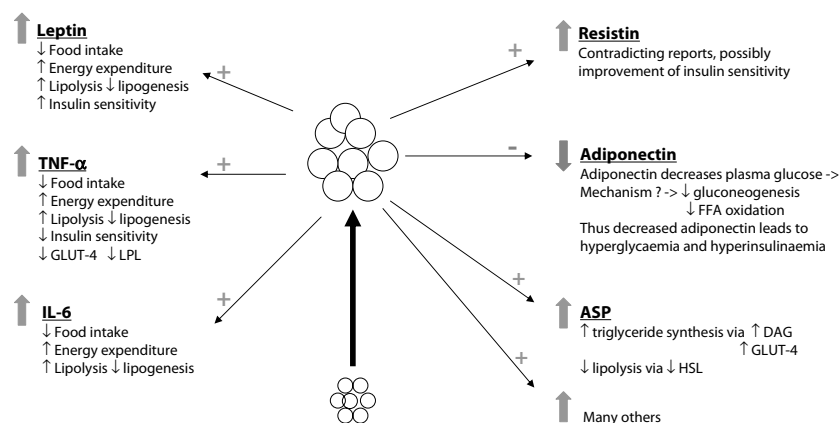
Leptin
↓ Food intake
↑ Energy expenditure
↑ Lipolysis ↓ lipogenesis
↑ Insulin sensitivity

+

Resistin
Contradicting reports, possibly improvement of insulin sensitivity

+

TNF-α
↓ Food intake
↑ Energy expenditure
↑ Lipolysis ↓ lipogenesis
↓ Insulin sensitivity
↓ GLUT-4 ↓ LPL

+

-

Adiponectin
Adiponectin decreases plasma glucose -> Mechanism ? -> ↓ gluconeogenesis
↓ FFA oxidation
Thus decreased adiponectin leads to hyperglycaemia and hyperinsulinaemia

+

IL-6
↓ Food intake
↑ Energy expenditure
↑ Lipolysis ↓ lipogenesis

+

ASP
↑ triglyceride synthesis via ↑ DAG
↑ GLUT-4
↓ lipolysis via ↓ HSL

+

Many others